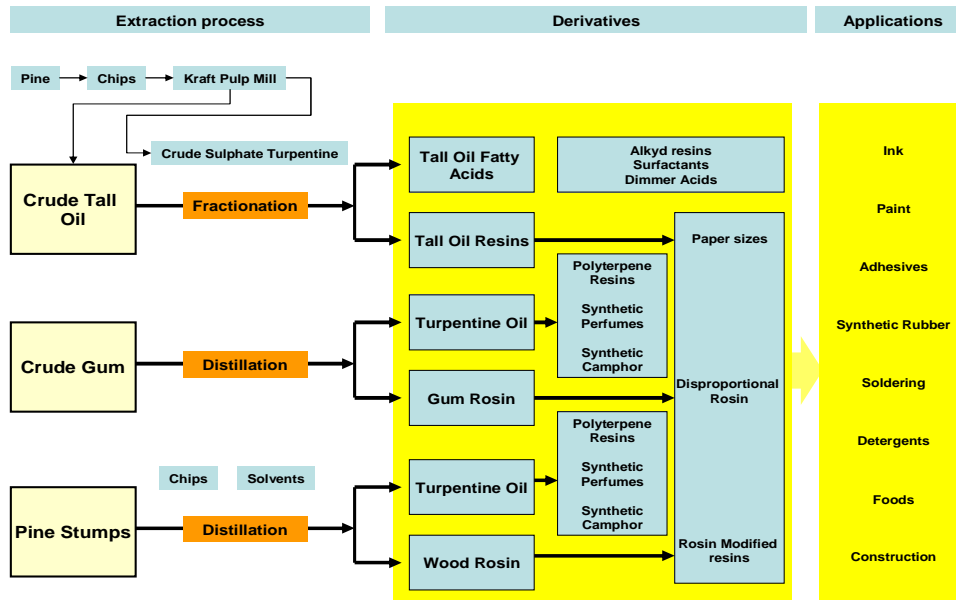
Extraction process

Derivatives

Applications

Pine

Chips

Kraft Pulp Mill

Crude Sulphate Turpentine

Crude Tall Oil

Fractionation

Tall Oil Fatty Acids

Alkyd resins
Surfactants
Dimmer Acids

Tall Oil Resins

Paper sizes

Crude Gum

Distillation

Turpentine Oil

Polyterpene Resins

Synthetic Perfumes

Synthetic Camphor

Gum Rosin

Disproportional Rosin

Chips

Solvents

Pine Stumps

Distillation

Turpentine Oil

Polyterpene Resins

Synthetic Perfumes

Synthetic Camphor

Wood Rosin

Rosin Modified resins

Ink

Paint

Adhesives

Synthetic Rubber

Soldering

Detergents

Foods

Construction